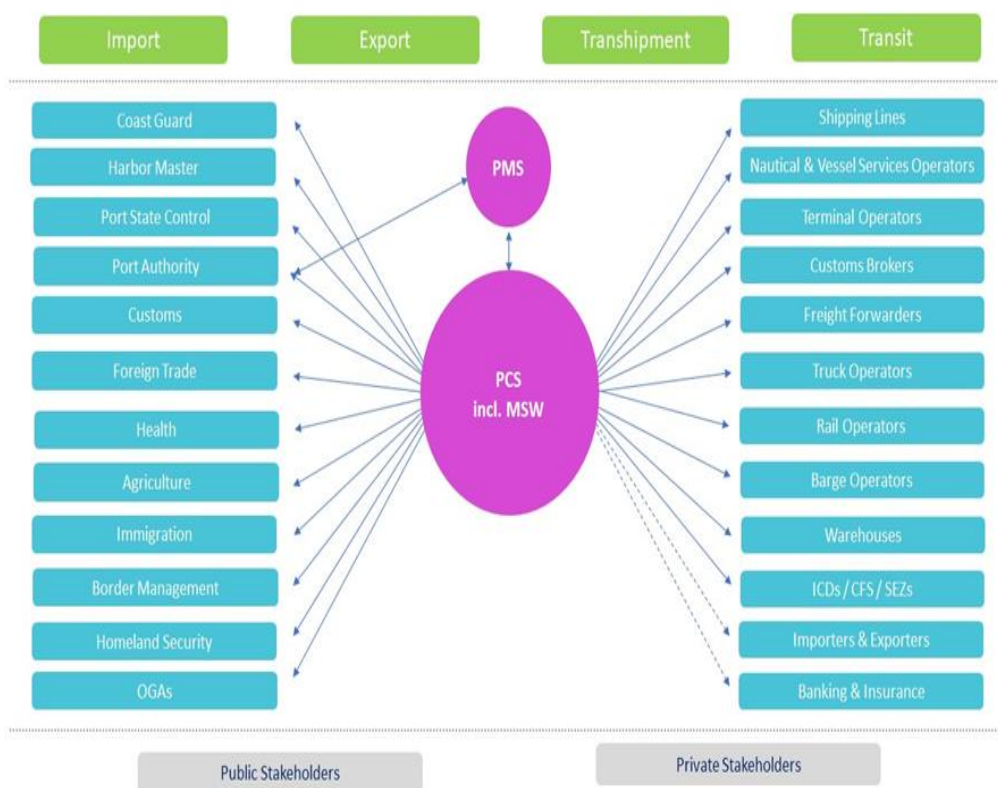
Import

Export

Transhipment

Transit

Coast Guard

Harbor Master

Port State Control

Port Authority

Customs

Foreign Trade

Health

Agriculture

Immigration

Border Management

Homeland Security

OGAs

PMS

PCS incl. MSW

Shipping Lines

Nautical & Vessel Services Operators

Terminal Operators

Customs Brokers

Freight Forwarders

Truck Operators

Rail Operators

Barge Operators

Warehouses

ICDs / CFS / SEZs

Importers & Exporters

Banking & Insurance

Public Stakeholders

Private Stakeholders